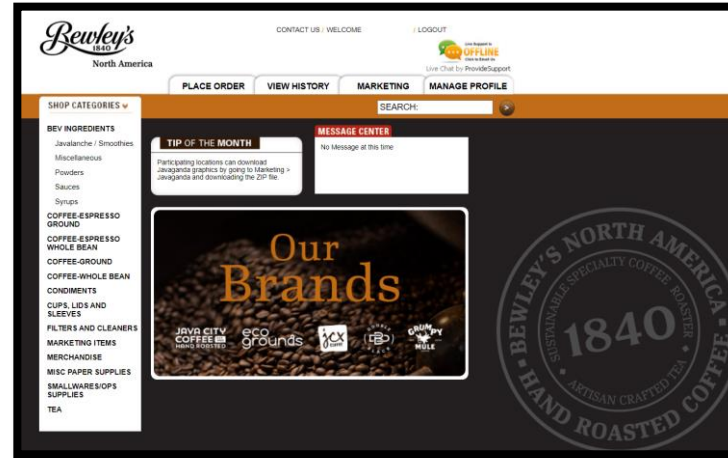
Bewley's
1840
North America

CONTACT US / WELCOME / LOGOUT

Live Support is OFFLINE Click to Email Us
Live Chat by ProvideSupport

PLACE ORDER
VIEW HISTORY
MARKETING
MANAGE PROFILE

SHOP CATEGORIES

SEARCH:

BEV INGREDIENTS
Javalanche / Smoothies
Miscellaneous
Powders
Sauces
Syrups
COFFEE-ESPRESSO GROUND
COFFEE-ESPRESSO WHOLE BEAN
COFFEE-GROUND
COFFEE-WHOLE BEAN
CONDIMENTS
CUPS, LIDS AND SLEEVES
FILTERS AND CLEANERS
MARKETING ITEMS
MERCHANDISE
MISC PAPER SUPPLIES
SMALLWARES/OPS SUPPLIES
TEA

TIP OF THE MONTH
Participating locations can download Javaganda graphics by going to Marketing > Javaganda and downloading the ZIP file.

MESSAGE CENTER
No Message at this time

Our Brands

JAVA CITY COFFEE HAND ROASTED
eco grounds
JCX
DBD
GRUMPY MULE

BEWLEY'S NORTH AMERICA
SUSTAINABLE SPECIALTY COFFEE ROASTER
1840
ARTISAN CRAFTED TEA
HAND ROASTED COFFEE